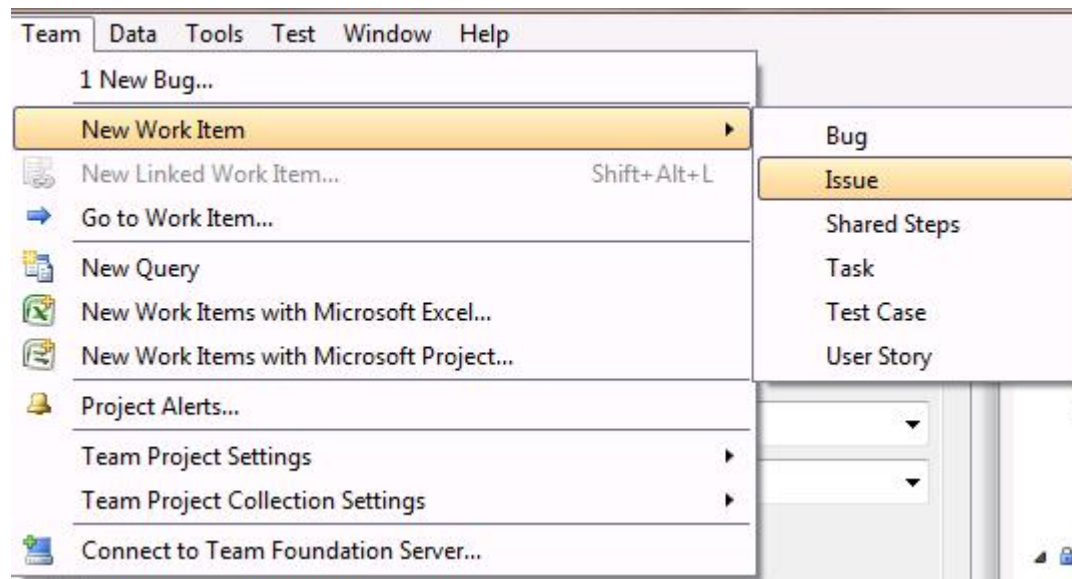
Team Data Tools Test Window Help

1 New Bug...
New Work Item
New Linked Work Item... Shift+Alt+L
Go to Work Item...
New Query
New Work Items with Microsoft Excel...
New Work Items with Microsoft Project...
Project Alerts...
Team Project Settings
Team Project Collection Settings
Connect to Team Foundation Server...

Bug
Issue
Shared Steps
Task
Test Case
User Story